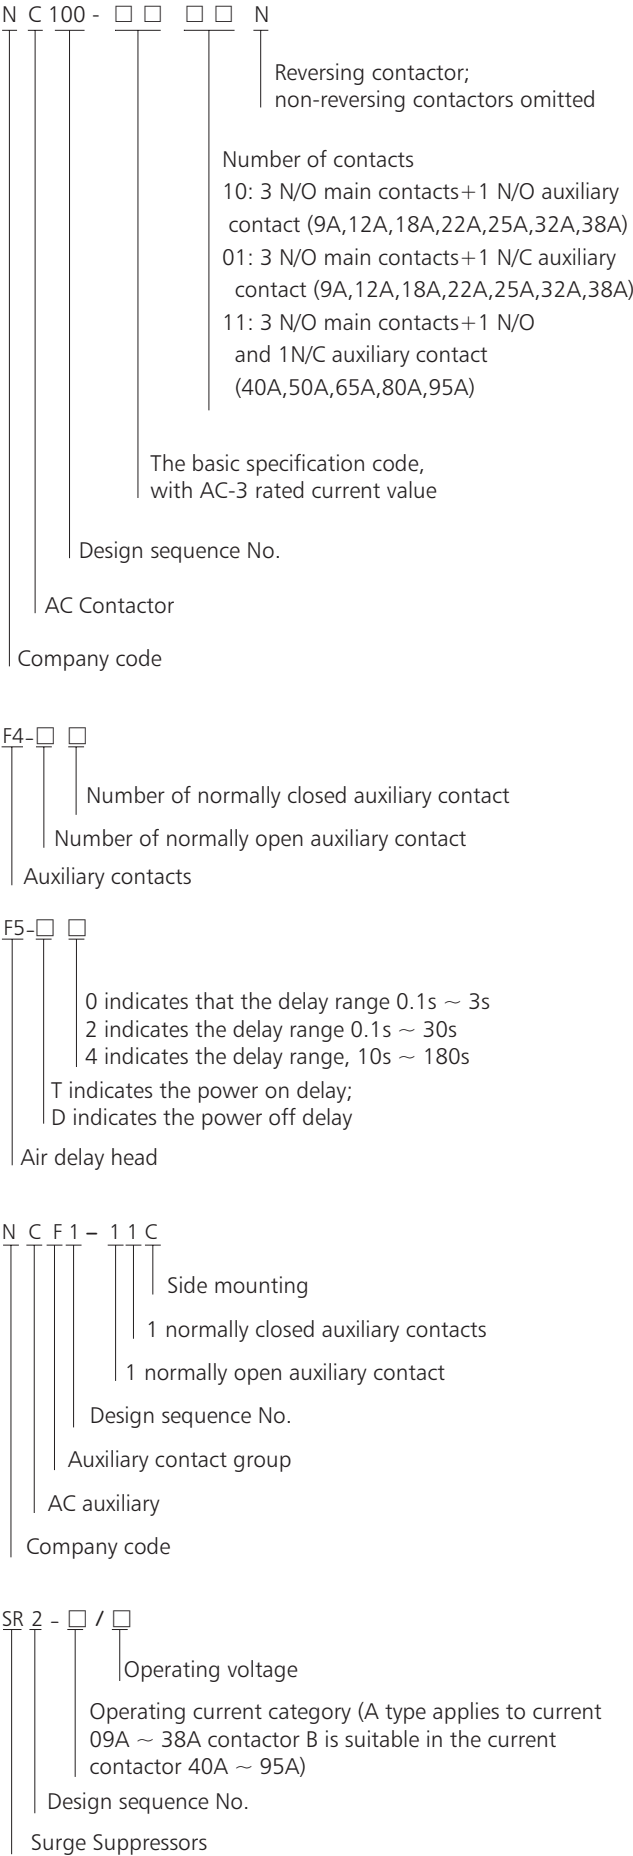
N C 100 - □ □ □ □ N

Reversing contactor; non-reversing contactors omitted

Number of contacts
10: 3 N/O main contacts+1 N/O auxiliary contact (9A,12A,18A,22A,25A,32A,38A)
01: 3 N/O main contacts+1 N/C auxiliary contact (9A,12A,18A,22A,25A,32A,38A)
11: 3 N/O main contacts+1 N/O and 1N/C auxiliary contact (40A,50A,65A,80A,95A)

The basic specification code, with AC-3 rated current value

Design sequence No.

AC Contactor

Company code

F4-□ □

Number of normally closed auxiliary contact

Number of normally open auxiliary contact

Auxiliary contacts

F5-□ □

0 indicates that the delay range 0.1s ~ 3s
2 indicates the delay range 0.1s ~ 30s
4 indicates the delay range, 10s ~ 180s

T indicates the power on delay;
D indicates the power off delay

Air delay head

N C F 1 – 1 1 C

Side mounting

1 normally closed auxiliary contacts

1 normally open auxiliary contact

Design sequence No.

Auxiliary contact group

AC auxiliary

Company code

SR 2 - □ / □

Operating voltage

Operating current category (A type applies to current 09A ~ 38A contactor B is suitable in the current contactor 40A ~ 95A)

Design sequence No.

Surge Suppressors